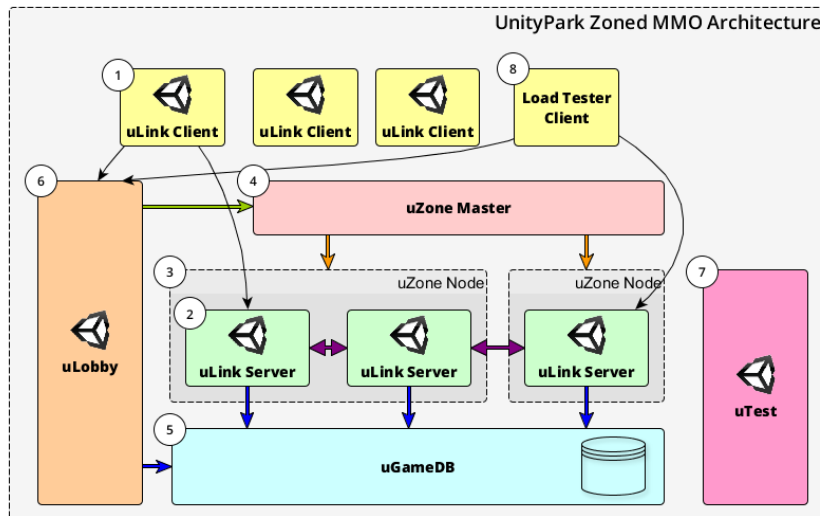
UnityPark Zoned MMO Architecture

1

uLink Client

uLink Client

uLink Client

8

Load Tester Client

6

4

uZone Master

3

uZone Node

uZone Node

7

2

uLobby

uLink Server

uLink Server

uLink Server

uTest

5

uGameDB